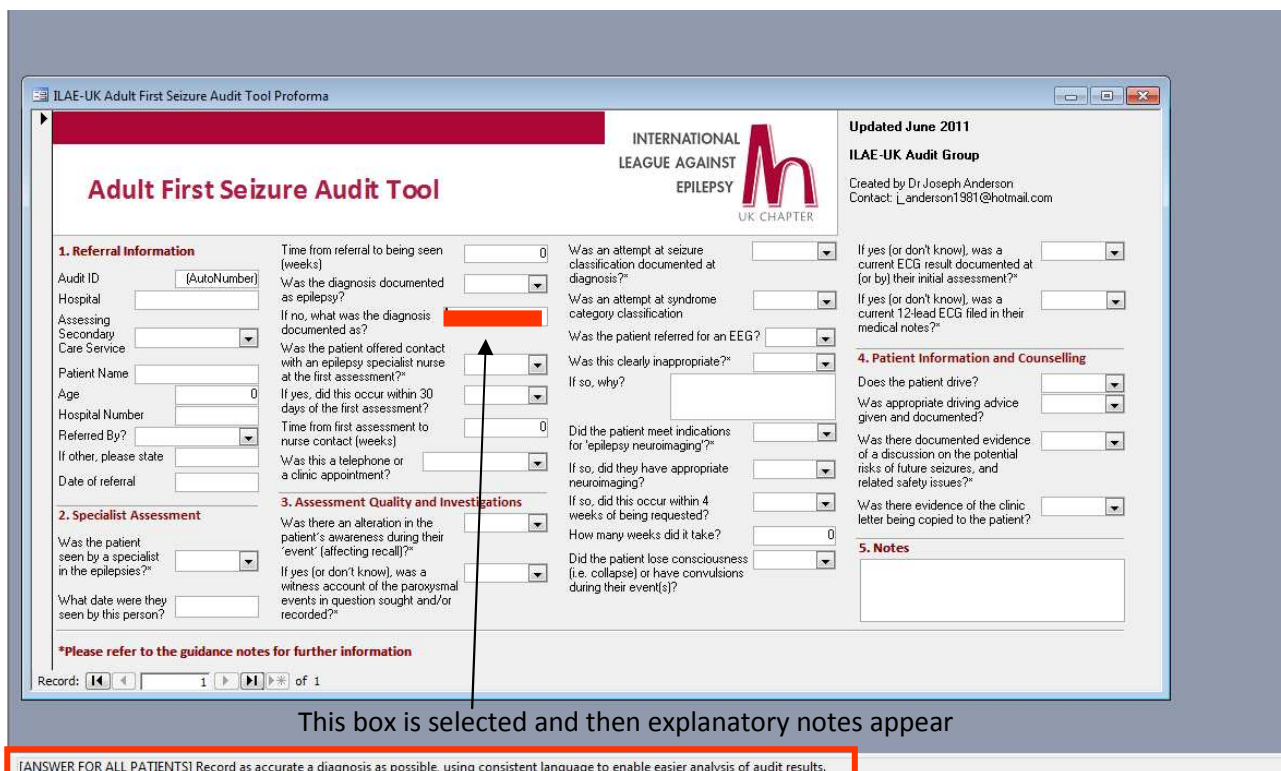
ILAE-UK Adult First Seizure Audit Tool Proforma

Adult First Seizure Audit Tool

INTERNATIONAL LEAGUE AGAINST EPILEPSY

UK CHAPTER

Updated June 2011

ILAE-UK Audit Group

Created by Dr Joseph Anderson
Contact: j_anderson1981@hotmail.com

1. Referral Information

Audit ID (AutoNumber)
Hospital
Assessing Secondary Care Service
Patient Name
Age 0
Hospital Number
Referred By?
If other, please state
Date of referral

2. Specialist Assessment

Was the patient seen by a specialist in the epilepsies?*

What date were they seen by this person?

Time from referral to being seen (weeks) 0
Was the diagnosis documented as epilepsy?
If no, what was the diagnosis documented as?
Was the patient offered contact with an epilepsy specialist nurse at the first assessment?*
If yes, did this occur within 30 days of the first assessment?
Time from first assessment to nurse contact (weeks) 0
Was this a telephone or a clinic appointment?

3. Assessment Quality and Investigations

Was there an alteration in the patient's awareness during their 'event' (affecting recall)?*
If yes (or don't know), was a witness account of the paroxysmal events in question sought and/or recorded?*

Was an attempt at seizure classification documented at diagnosis?*
Was an attempt at syndrome category classification
Was the patient referred for an EEG?
Was this clearly inappropriate?*
If so, why?
Did the patient meet indications for 'epilepsy neuroimaging'?*
If so, did they have appropriate neuroimaging?
If so, did this occur within 4 weeks of being requested?
How many weeks did it take? 0
Did the patient lose consciousness (i.e. collapse) or have convulsions during their event(s)?

If yes (or don't know), was a current ECG result documented at (or by) their initial assessment?*
If yes (or don't know), was a current 12-lead ECG filed in their medical notes?*

4. Patient Information and Counselling

Does the patient drive?
Was appropriate driving advice given and documented?
Was there documented evidence of a discussion on the potential risks of future seizures, and related safety issues?*
Was there evidence of the clinic letter being copied to the patient?

5. Notes

*Please refer to the guidance notes for further information

Record: 1 of 1

This box is selected and then explanatory notes appear

[ANSWER FOR ALL PATIENTS] Record as accurate a diagnosis as possible, using consistent language to enable easier analysis of audit results.